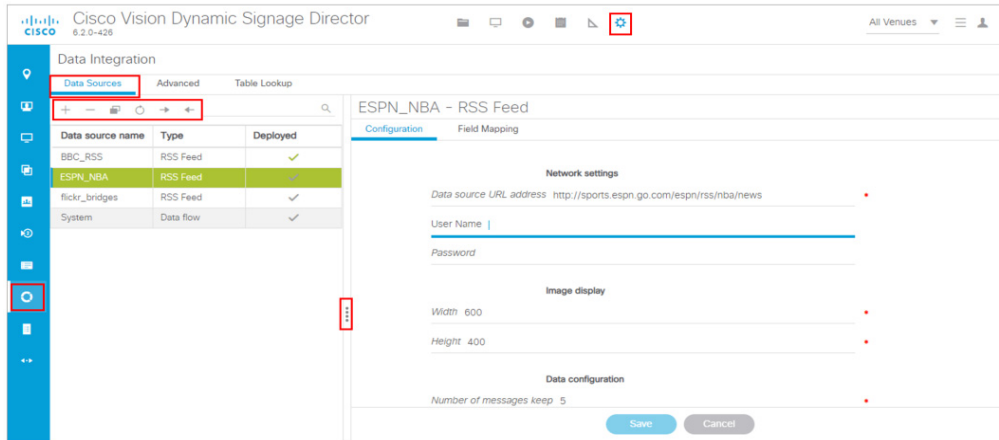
CISCO Cisco Vision Dynamic Signage Director
6.2.0-426

All Venues

Data Integration

Data Sources Advanced Table Lookup

| Data source name | Type | Deployed |
|---|---|---|
| BBC_RSS | RSS Feed | ✓ |
| ESPN_NBA | RSS Feed | ✓ |
| flickr_bridges | RSS Feed | ✓ |
| System | Data flow | ✓ |

ESPN_NBA - RSS Feed

Configuration Field Mapping

Network settings

Data source URL address http://sports.espn.go.com/espn/rss/nba/news

User Name

Password

Image display

Width 600

Height 400

Data configuration

Number of messages keep 5

Save Cancel